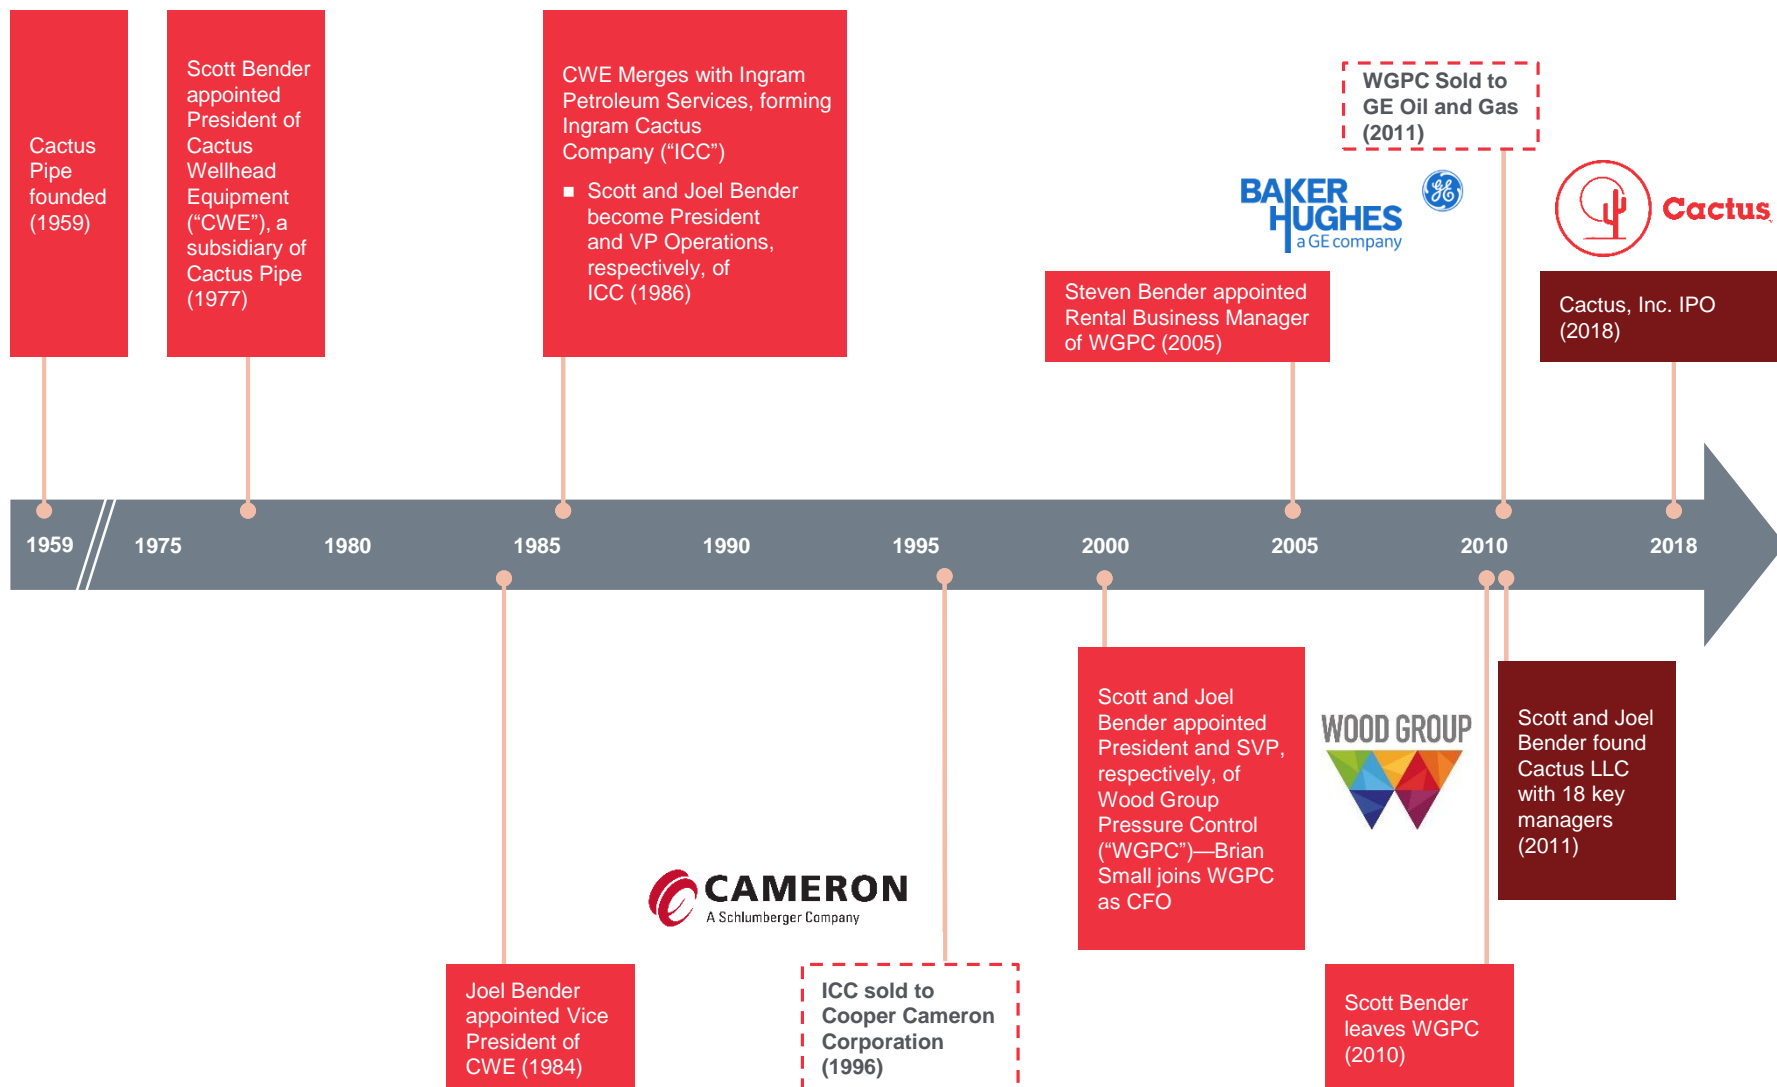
Cactus Pipe founded (1959)

Scott Bender appointed President of Cactus Wellhead Equipment ("CWE"), a subsidiary of Cactus Pipe (1977)

CWE Merges with Ingram Petroleum Services, forming Ingram Cactus Company ("ICC")

■ Scott and Joel Bender become President and VP Operations, respectively, of ICC (1986)

WGPC Sold to GE Oil and Gas (2011)

BAKER HUGHES a GE company

Cactus

Steven Bender appointed Rental Business Manager of WGPC (2005)

Cactus, Inc. IPO (2018)

1959 1975 1980 1985 1990 1995 2000 2005 2010 2018

Scott and Joel Bender appointed President and SVP, respectively, of Wood Group Pressure Control ("WGPC")—Brian Small joins WGPC as CFO

WOOD GROUP

Scott and Joel Bender found Cactus LLC with 18 key managers (2011)

CAMERON
A Schlumberger Company

Joel Bender appointed Vice President of CWE (1984)

ICC sold to Cooper Cameron Corporation (1996)

Scott Bender leaves WGPC (2010)